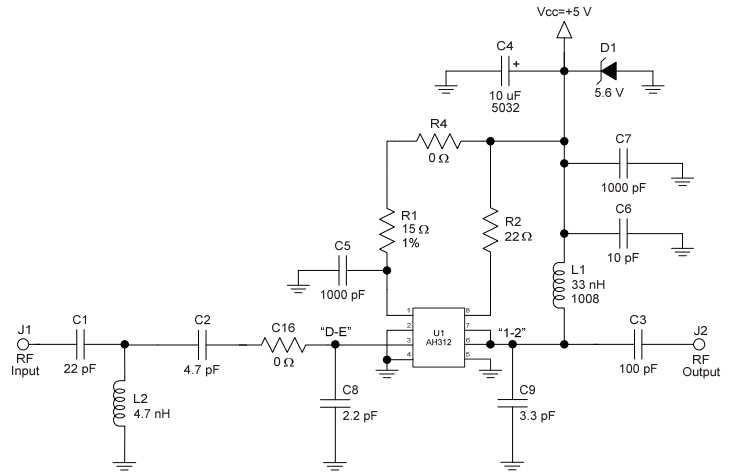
Vcc=+5 V

C4
+
10 uF
5032

D1
5.6 V

R4
0 Ω

C7
1000 pF

C6
10 pF

R1
15 Ω
1%

R2
22 Ω

C5
1000 pF

L1
33 nH
1008

J1
RF
Input

C1
22 pF

C2
4.7 pF

C16
0 Ω

"D-E"

1
2
3
4
U1
AH312
8
7
6
5

"1-2"

C3
100 pF

J2
RF
Output

L2
4.7 nH

C8
2.2 pF

C9
3.3 pF